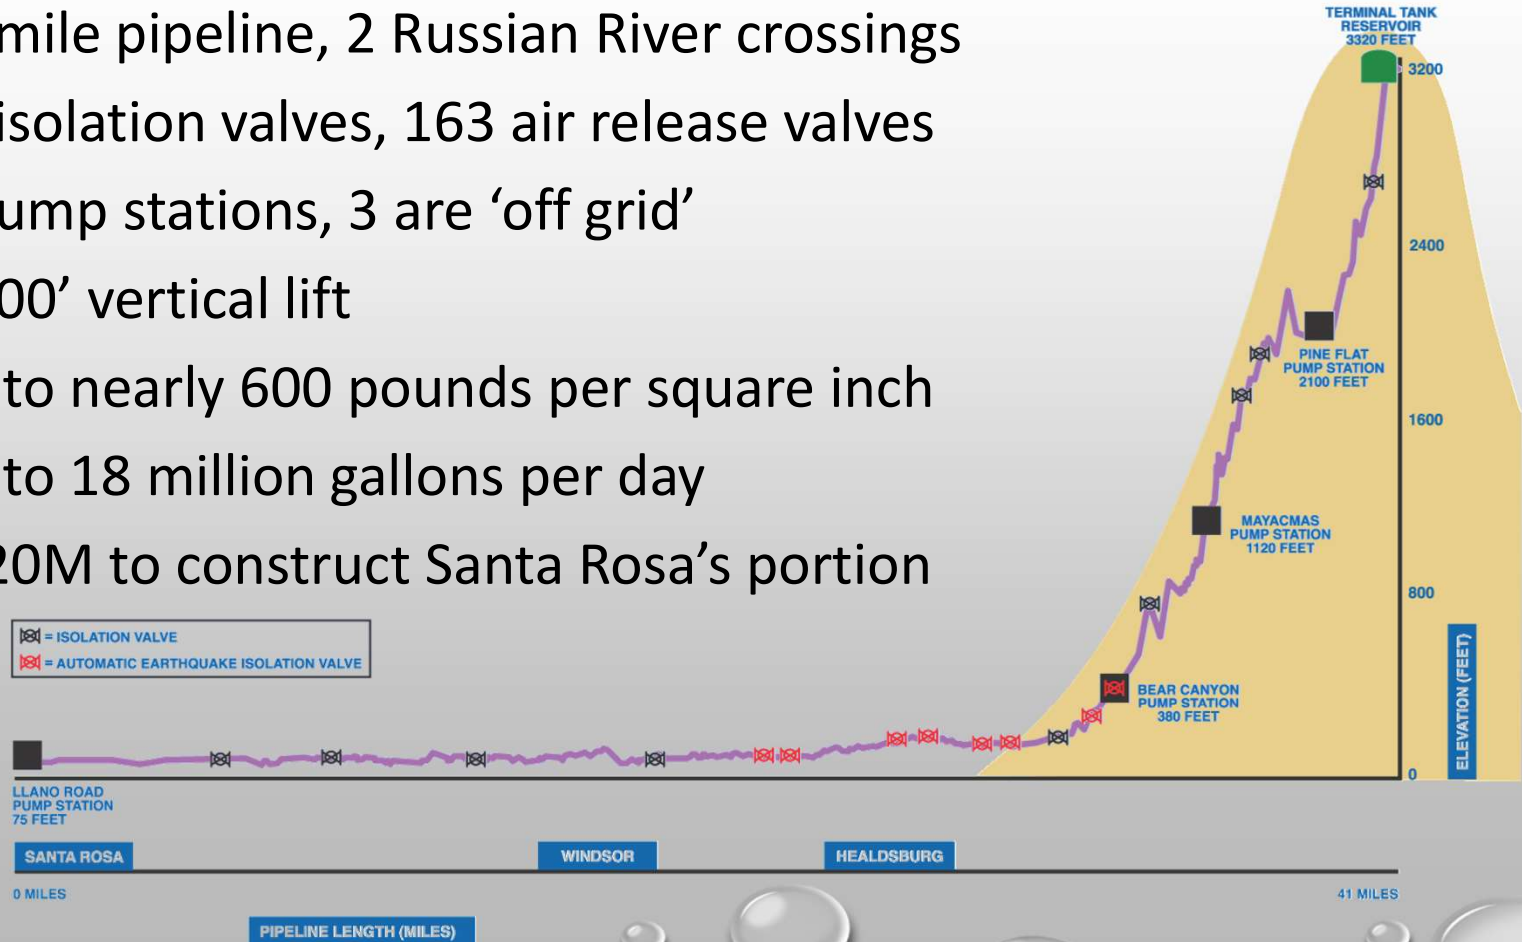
mile pipeline, 2 Russian River crossings
isolation valves, 163 air release valves
ump stations, 3 are 'off grid'
00' vertical lift
to nearly 600 pounds per square inch
to 18 million gallons per day
20M to construct Santa Rosa's portion

TERMINAL TANK RESERVOIR 3320 FEET
3200
2400
1600
800
0
ELEVATION (FEET)
PINE FLAT PUMP STATION 2100 FEET
MAYACMAS PUMP STATION 1120 FEET
BEAR CANYON PUMP STATION 380 FEET
= ISOLATION VALVE
= AUTOMATIC EARTHQUAKE ISOLATION VALVE
LLANO ROAD PUMP STATION 75 FEET
SANTA ROSA
WINDSOR
HEALDSBURG
0 MILES
41 MILES
PIPELINE LENGTH (MILES)